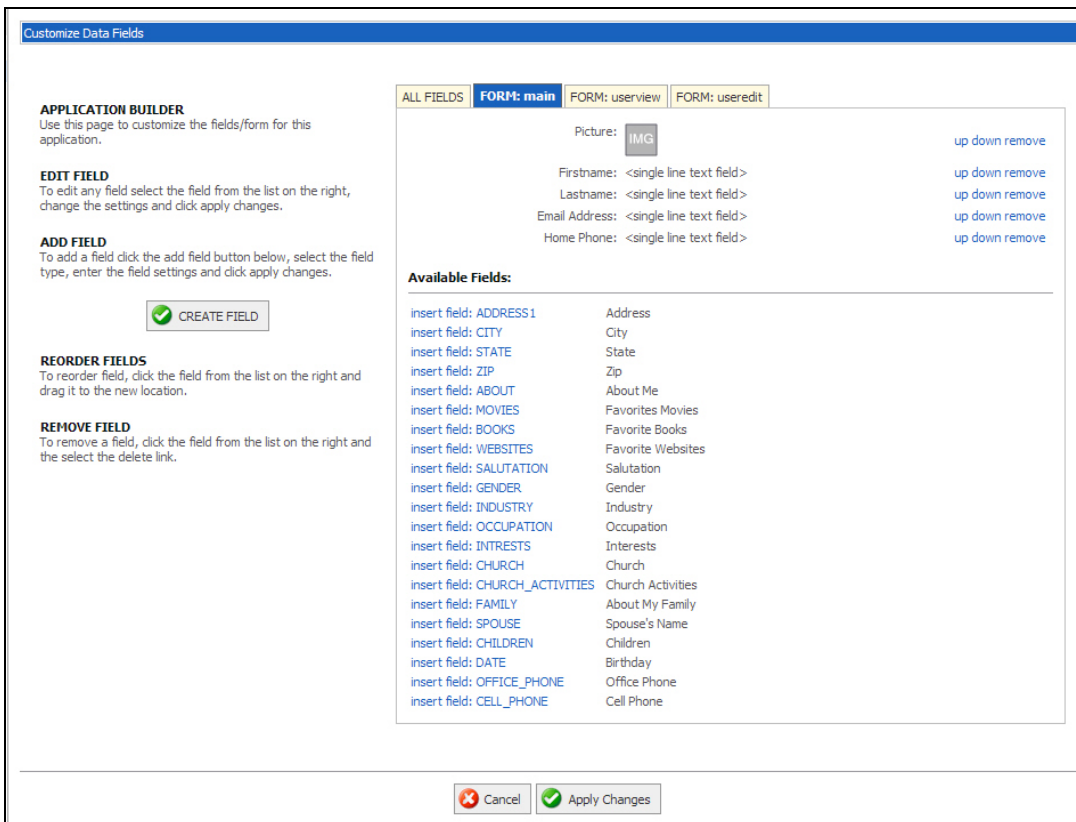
Customize Data Fields

APPLICATION BUILDER
Use this page to customize the fields/form for this application.

EDIT FIELD
To edit any field select the field from the list on the right, change the settings and click apply changes.

ADD FIELD
To add a field click the add field button below, select the field type, enter the field settings and click apply changes.

CREATE FIELD

REORDER FIELDS
To reorder field, click the field from the list on the right and drag it to the new location.

REMOVE FIELD
To remove a field, click the field from the list on the right and the select the delete link.

ALL FIELDS | FORM: main | FORM: userview | FORM: useredit

Picture: IMG up down remove
Firstname: <single line text field> up down remove
Lastname: <single line text field> up down remove
Email Address: <single line text field> up down remove
Home Phone: <single line text field> up down remove

Available Fields:

| | |
|---|---|
| insert field: ADDRESS1 | Address |
| insert field: CITY | City |
| insert field: STATE | State |
| insert field: ZIP | Zip |
| insert field: ABOUT | About Me |
| insert field: MOVIES | Favorites Movies |
| insert field: BOOKS | Favorite Books |
| insert field: WEBSITES | Favorite Websites |
| insert field: SALUTATION | Salutation |
| insert field: GENDER | Gender |
| insert field: INDUSTRY | Industry |
| insert field: OCCUPATION | Occupation |
| insert field: INTRESTS | Interests |
| insert field: CHURCH | Church |
| insert field: CHURCH_ACTIVITIES | Church Activities |
| insert field: FAMILY | About My Family |
| insert field: SPOUSE | Spouse's Name |
| insert field: CHILDREN | Children |
| insert field: DATE | Birthday |
| insert field: OFFICE_PHONE | Office Phone |
| insert field: CELL_PHONE | Cell Phone |

Cancel Apply Changes